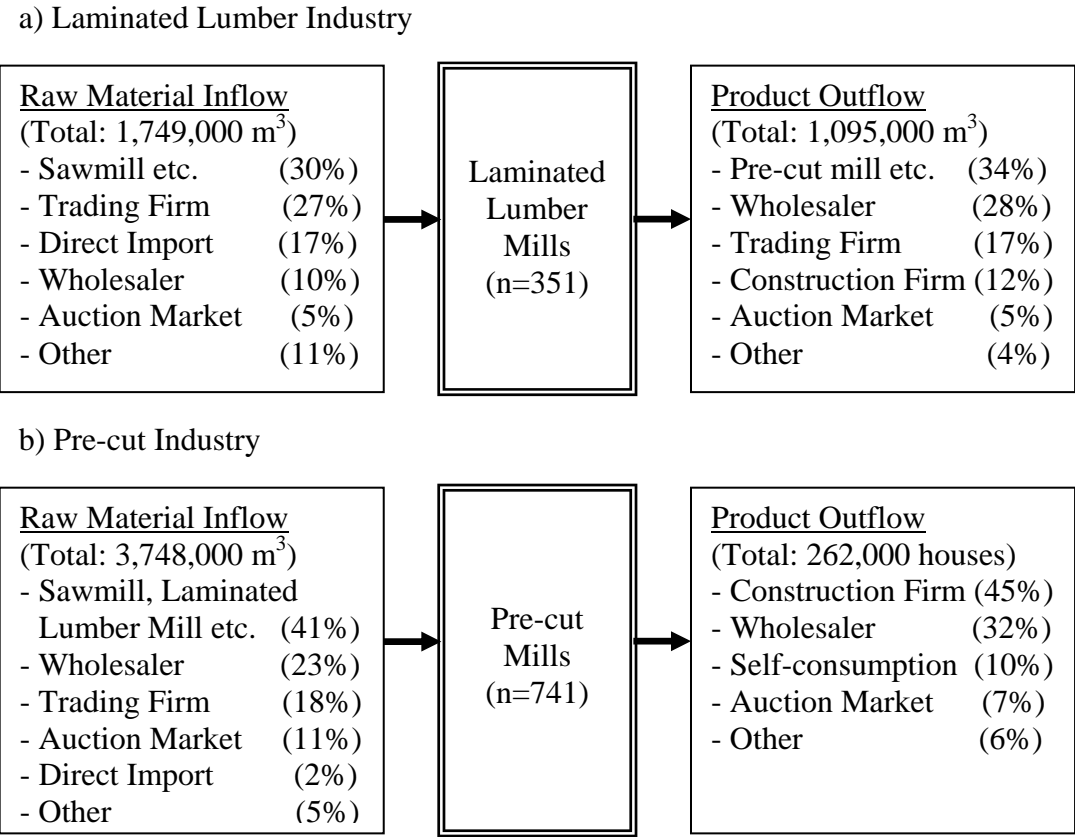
a) Laminated Lumber Industry

Raw Material Inflow
(Total: 1,749,000 $m^3$)
- Sawmill etc. (30%)
- Trading Firm (27%)
- Direct Import (17%)
- Wholesaler (10%)
- Auction Market (5%)
- Other (11%)

Laminated Lumber Mills (n=351)

Product Outflow
(Total: 1,095,000 $m^3$)
- Pre-cut mill etc. (34%)
- Wholesaler (28%)
- Trading Firm (17%)
- Construction Firm (12%)
- Auction Market (5%)
- Other (4%)

b) Pre-cut Industry

Raw Material Inflow
(Total: 3,748,000 $m^3$)
- Sawmill, Laminated Lumber Mill etc. (41%)
- Wholesaler (23%)
- Trading Firm (18%)
- Auction Market (11%)
- Direct Import (2%)
- Other (5%)

Pre-cut Mills (n=741)

Product Outflow
(Total: 262,000 houses)
- Construction Firm (45%)
- Wholesaler (32%)
- Self-consumption (10%)
- Auction Market (7%)
- Other (6%)